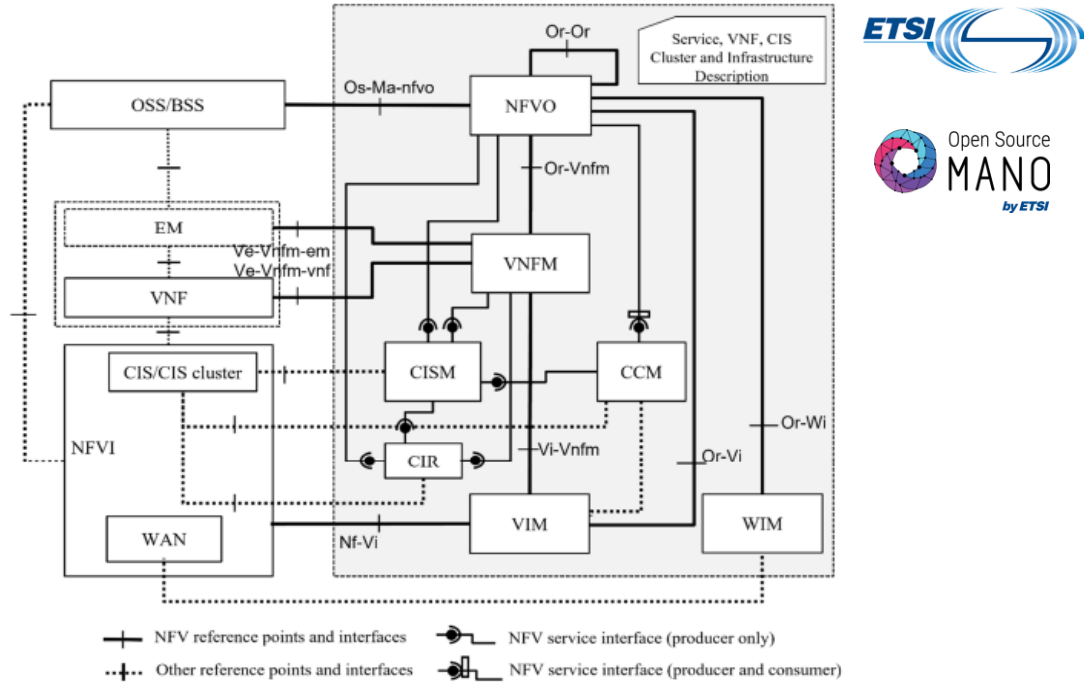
ETSI

Open Source MANO by ETSI

Service, VNF, CIS Cluster and Infrastructure Description

Or-Or

Os-Ma-nfvo

OSS/BSS

NFVO

Or-Vnfm

EM

Ve-Vnfm-em

Ve-Vnfm-vnf

VNFM

VNF

CIS/CIS cluster

CISM

CCM

Or-Wi

NFVI

CIR

Vi-Vnfm

Or-Vi

WAN

Nf-Vi

VIM

WIM

NFV reference points and interfaces

Other reference points and interfaces

NFV service interface (producer only)

NFV service interface (producer and consumer)